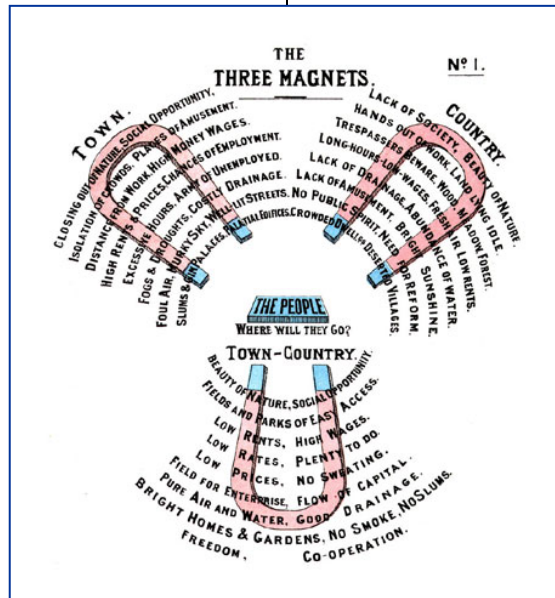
THE
THREE MAGNETS.

Nº 1.

TOWN.

CLOSING OUT OF NATURE. SOCIAL OPPORTUNITY.
ISOLATION OF CROWDS. PLACES OF AMUSEMENT.
DISTANCE FROM WORK. HIGH MONEY WAGES.
HIGH RENTS & PRICES. CHANCES OF EMPLOYMENT.
EXCESSIVE HOURS. ARMY OF UNEMPLOYED.
FOGS & DROUGHTS. COSTLY DRAINAGE.
FOUL AIR. MURKY SKY. WELL-LIT STREETS.
SLUMS & GIN PALACES. PALATIAL EDIFICES.

COUNTRY.

LACK OF SOCIETY. BEAUTY OF NATURE.
HANDS OUT OF WORK. LAND LYING IDLE.
TRESPASSERS BEWARE. WOOD, MEADOW, FOREST.
LONG HOURS - LOW WAGES. FRESH AIR. LOW RENTS.
LACK OF DRAINAGE. ABUNDANCE OF WATER.
LACK OF AMUSEMENT. BRIGHT SUNSHINE.
NO PUBLIC SPIRIT. NEED FOR REFORM.
CROWDED DWELLINGS. DESERTED VILLAGES.

THE PEOPLE.
WHERE WILL THEY GO?

TOWN-COUNTRY.

BEAUTY OF NATURE. SOCIAL OPPORTUNITY.
FIELDS AND PARKS OF EASY ACCESS.
LOW RENTS, HIGH WAGES.
LOW RATES, PLENTY TO DO.
LOW PRICES, NO SWEATING.
FIELD FOR ENTERPRISE. FLOW OF CAPITAL.
PURE AIR AND WATER. GOOD DRAINAGE.
BRIGHT HOMES & GARDENS. NO SMOKE. NO SLUMS.
FREEDOM. CO-OPERATION.